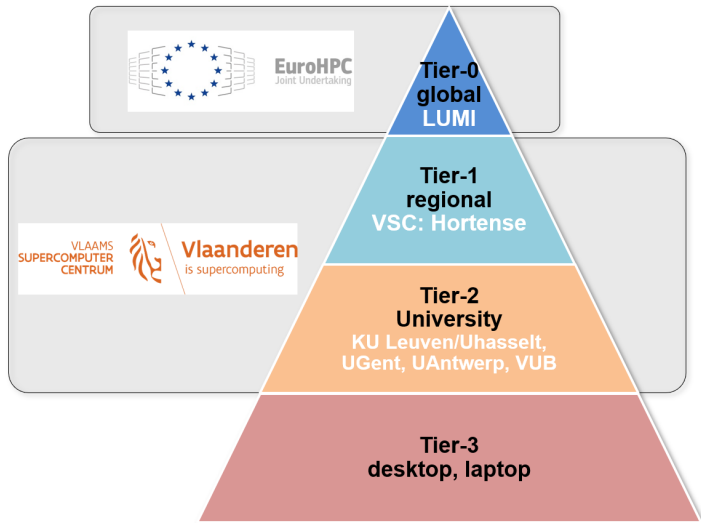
EuroHPC
Joint Undertaking

Tier-0
global
LUMI

Tier-1
regional
VSC: Hortense

VLAAMS
SUPERCOMPUTER
CENTRUM

Vlaanderen
is supercomputing

Tier-2
University
KU Leuven/Uhasselt, UGent, UAntwerp, VUB

Tier-3
desktop, laptop